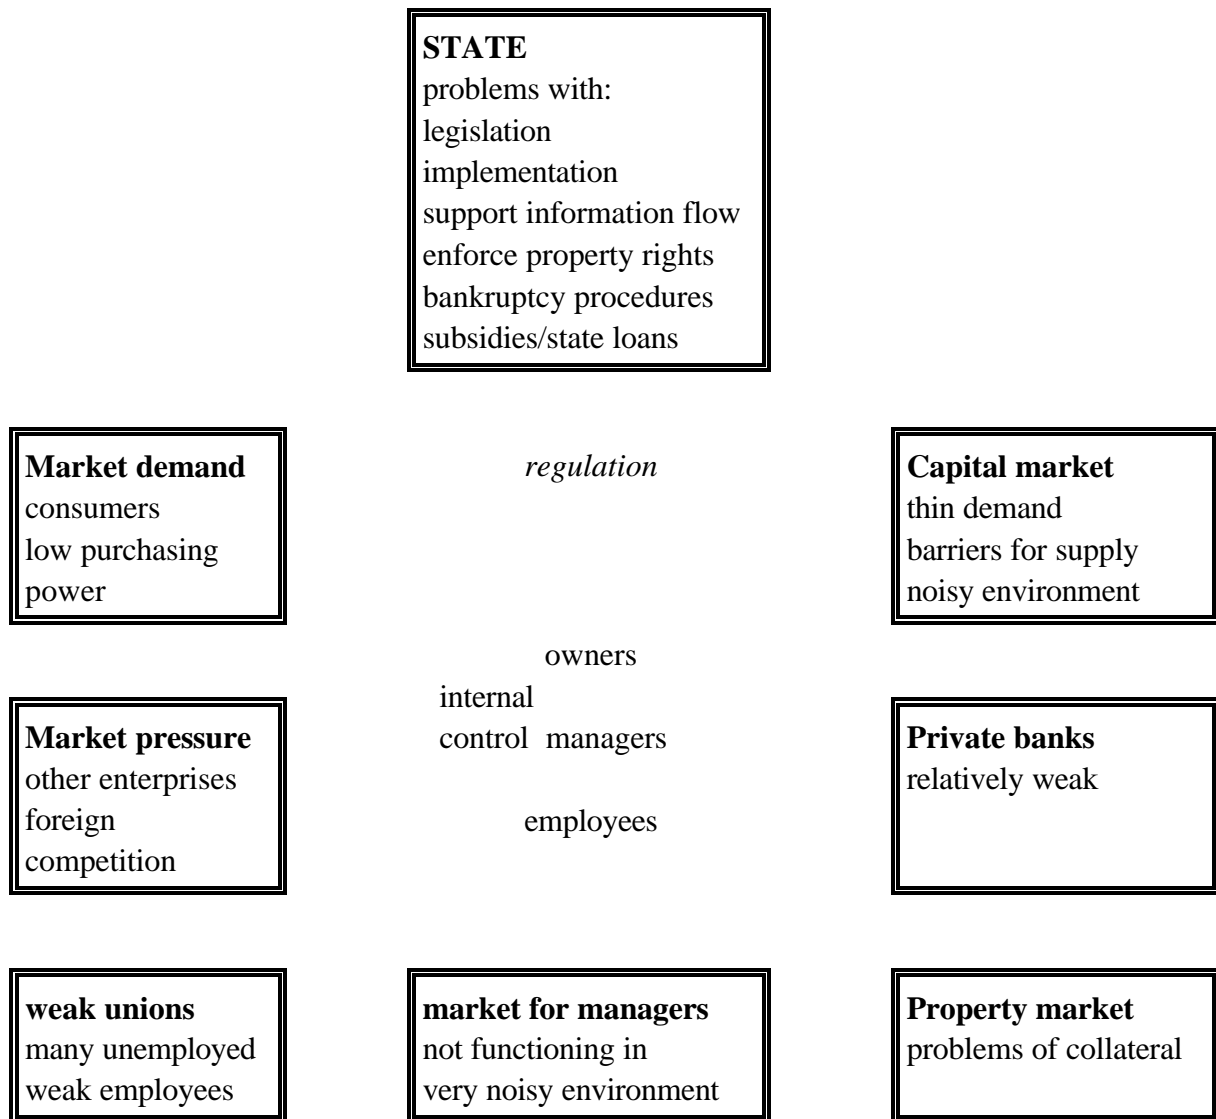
**STATE**
problems with:
legislation
implementation
support information flow
enforce property rights
bankruptcy procedures
subsidies/state loans

**Market demand**
consumers
low purchasing power

*regulation*

**Capital market**
thin demand
barriers for supply
noisy environment

owners
internal
control managers
employees

**Market pressure**
other enterprises
foreign competition

**Private banks**
relatively weak

**weak unions**
many unemployed
weak employees

**market for managers**
not functioning in
very noisy environment

**Property market**
problems of collateral